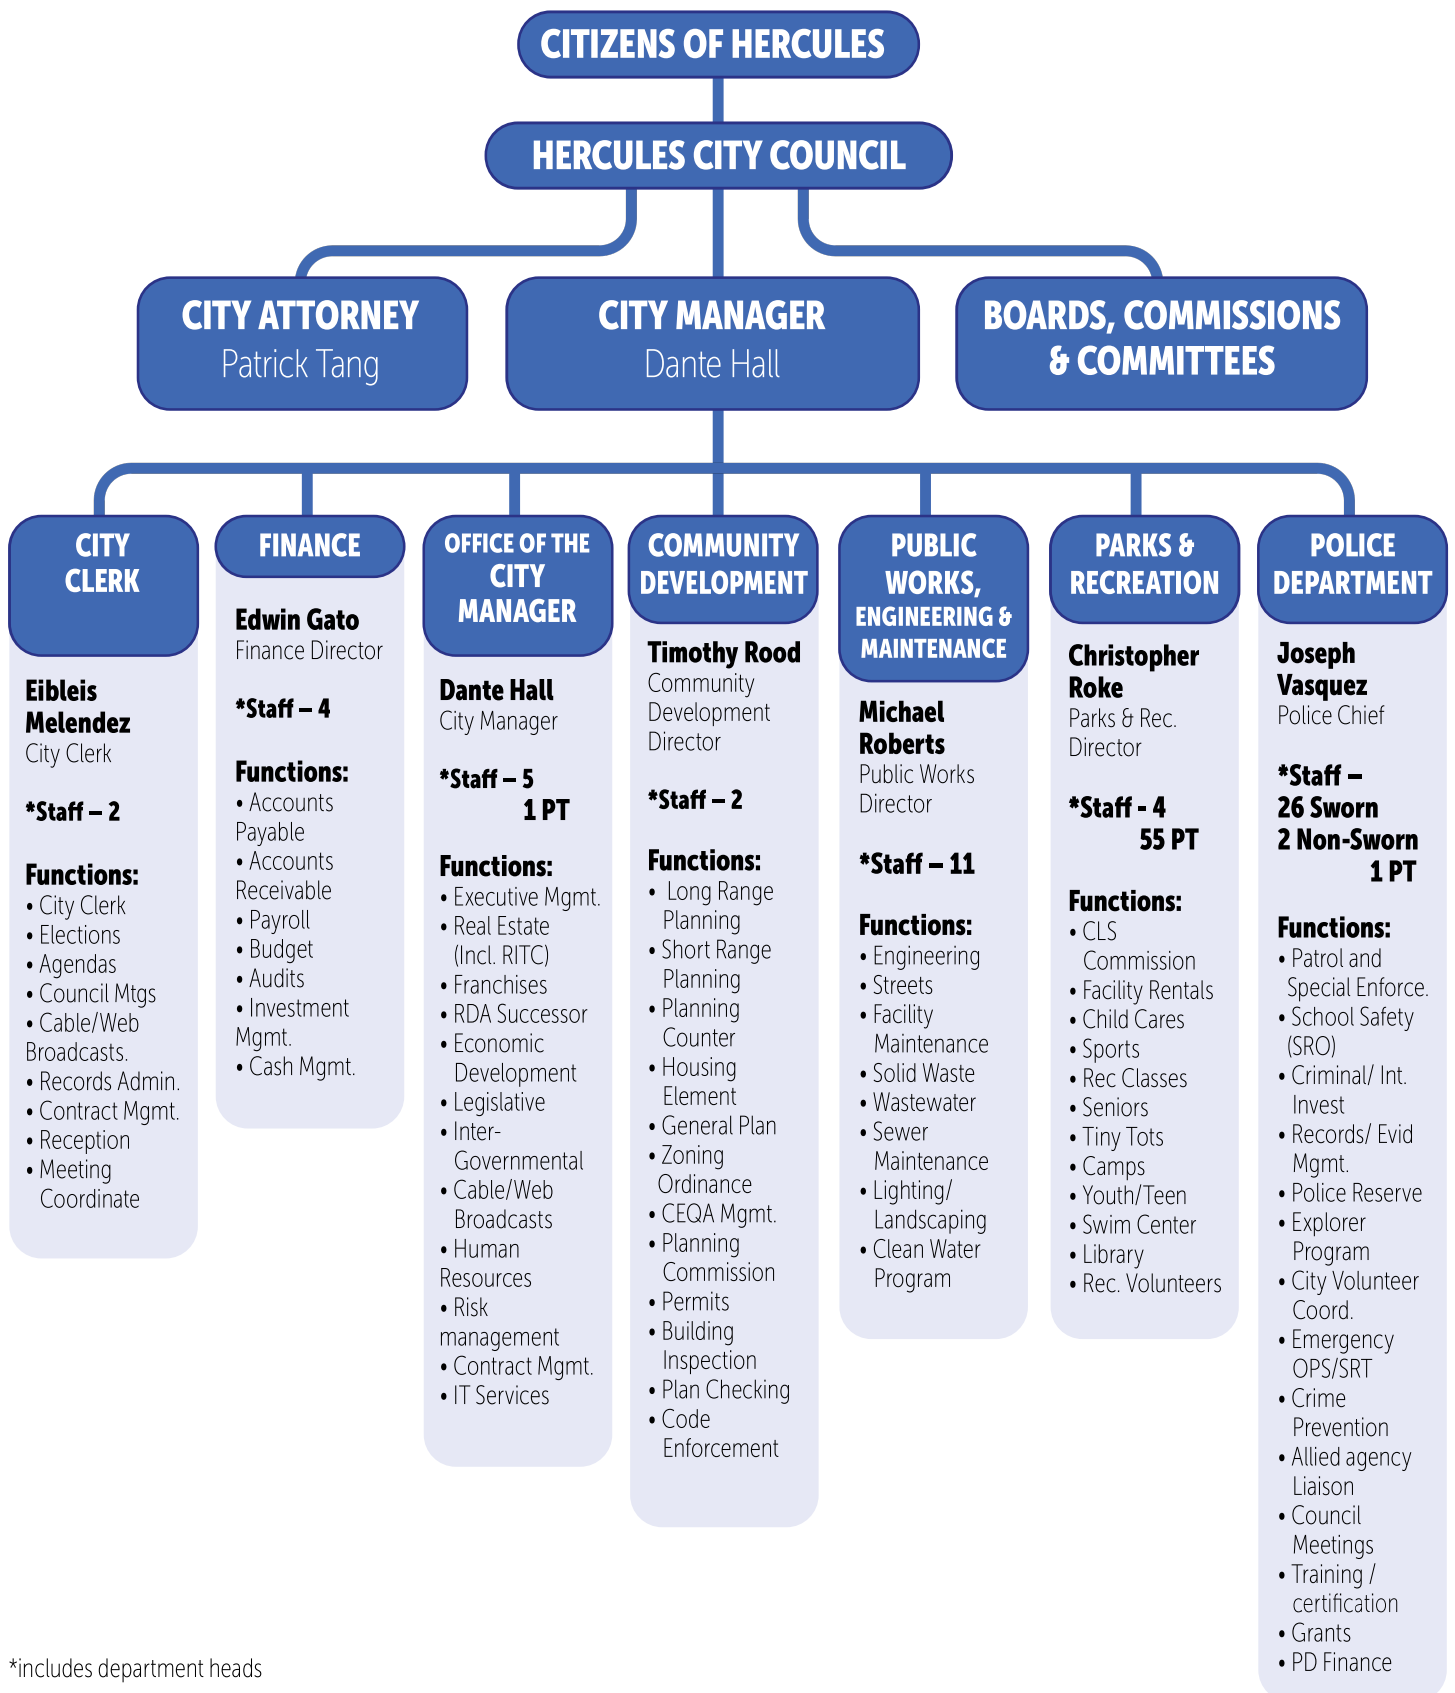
CITIZENS OF HERCULES

HERCULES CITY COUNCIL

CITY ATTORNEY
Patrick Tang

CITY MANAGER
Dante Hall

BOARDS, COMMISSIONS & COMMITTEES

CITY CLERK

Eibleis Melendez
City Clerk

*Staff – 2

Functions:
• City Clerk
• Elections
• Agendas
• Council Mtgs
• Cable/Web Broadcasts.
• Records Admin.
• Contract Mgmt.
• Reception
• Meeting Coordinate

FINANCE

Edwin Gato
Finance Director

*Staff – 4

Functions:
• Accounts Payable
• Accounts Receivable
• Payroll
• Budget
• Audits
• Investment Mgmt.
• Cash Mgmt.

OFFICE OF THE CITY MANAGER

Dante Hall
City Manager

*Staff – 5
1 PT

Functions:
• Executive Mgmt.
• Real Estate (Incl. RITC)
• Franchises
• RDA Successor
• Economic Development
• Legislative
• Inter-Governmental
• Cable/Web Broadcasts
• Human Resources
• Risk management
• Contract Mgmt.
• IT Services

COMMUNITY DEVELOPMENT

Timothy Rood
Community Development Director

*Staff – 2

Functions:
• Long Range Planning
• Short Range Planning
• Planning Counter
• Housing Element
• General Plan
• Zoning Ordinance
• CEQA Mgmt.
• Planning Commission
• Permits
• Building Inspection
• Plan Checking
• Code Enforcement

PUBLIC WORKS, ENGINEERING & MAINTENANCE

Michael Roberts
Public Works Director

*Staff – 11

Functions:
• Engineering
• Streets
• Facility Maintenance
• Solid Waste
• Wastewater
• Sewer Maintenance
• Lighting/ Landscaping
• Clean Water Program

PARKS & RECREATION

Christopher Roke
Parks & Rec. Director

*Staff - 4
55 PT

Functions:
• CLS Commission
• Facility Rentals
• Child Cares
• Sports
• Rec Classes
• Seniors
• Tiny Tots
• Camps
• Youth/Teen
• Swim Center
• Library
• Rec. Volunteers

POLICE DEPARTMENT

Joseph Vasquez
Police Chief

*Staff –
26 Sworn
2 Non-Sworn
1 PT

Functions:
• Patrol and Special Enforce.
• School Safety (SRO)
• Criminal/ Int. Invest
• Records/ Evid Mgmt.
• Police Reserve
• Explorer Program
• City Volunteer Coord.
• Emergency OPS/SRT
• Crime Prevention
• Allied agency Liaison
• Council Meetings
• Training / certification
• Grants
• PD Finance

*includes department heads